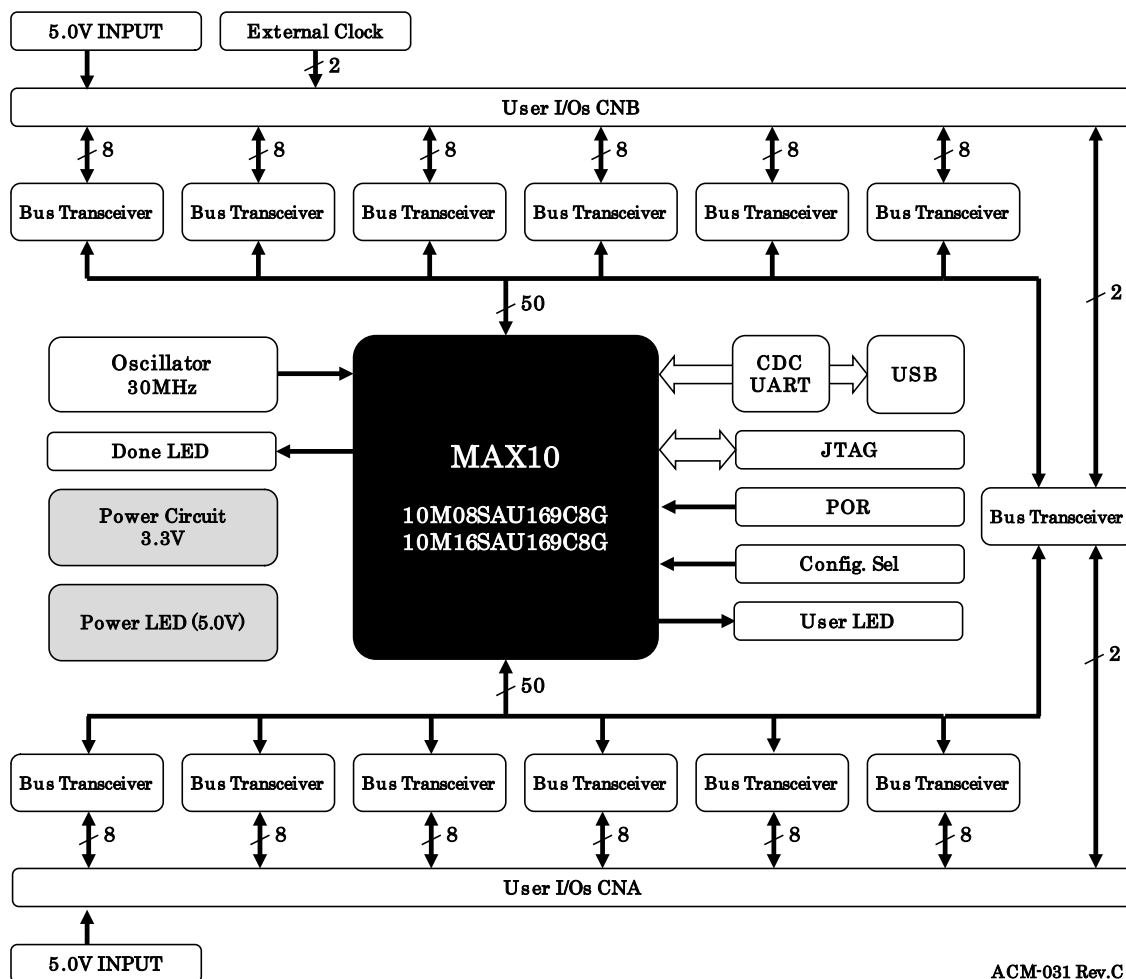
5.0V INPUT

External Clock

2

User I/Os CNB

8

8

8

8

8

8

Bus Transceiver

Bus Transceiver

Bus Transceiver

Bus Transceiver

Bus Transceiver

Bus Transceiver

50

2

Oscillator
30MHz

MAX10

10M08SAU169C8G
10M16SAU169C8G

CDC
UART

USB

Done LED

JTAG

POR

Power Circuit
3.3V

Bus Transceiver

Config. Sel

Power LED (5.0V)

User LED

2

50

Bus Transceiver

Bus Transceiver

Bus Transceiver

Bus Transceiver

Bus Transceiver

Bus Transceiver

8

8

8

8

8

8

User I/Os CNA

5.0V INPUT

ACM-031 Rev.C